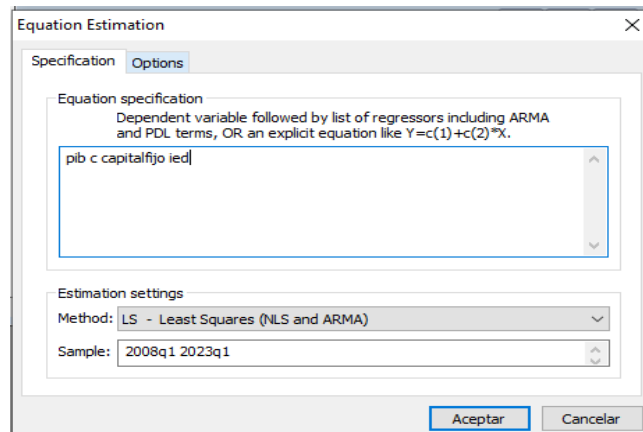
Equation Estimation

Specification | Options

Equation specification

Dependent variable followed by list of regressors including ARMA and PDL terms, OR an explicit equation like Y=c(1)+c(2)*X.

pib c capitalfijo ied

Estimation settings

Method: LS - Least Squares (NLS and ARMA)

Sample: 2008q1 2023q1

Aceptar | Cancelar